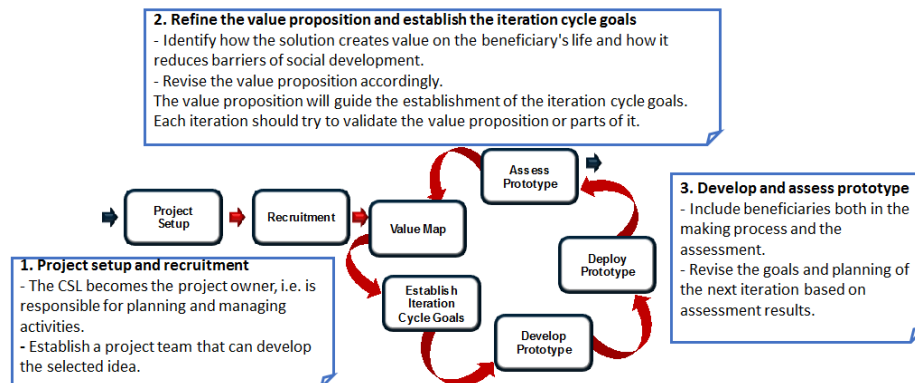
2. Refine the value proposition and establish the iteration cycle goals
- Identify how the solution creates value on the beneficiary's life and how it reduces barriers of social development.
- Revise the value proposition accordingly.
The value proposition will guide the establishment of the iteration cycle goals. Each iteration should try to validate the value proposition or parts of it.

Project Setup

Recruitment

Value Map

Assess Prototype

Deploy Prototype

Develop Prototype

Establish Iteration Cycle Goals

1. Project setup and recruitment
- The CSL becomes the project owner, i.e. is responsible for planning and managing activities.
- Establish a project team that can develop the selected idea.

3. Develop and assess prototype
- Include beneficiaries both in the making process and the assessment.
- Revise the goals and planning of the next iteration based on assessment results.